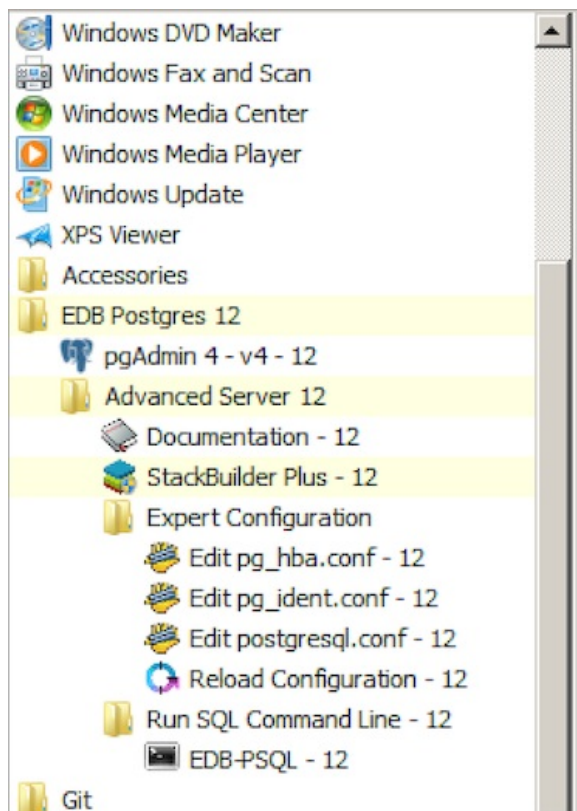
Windows DVD Maker
Windows Fax and Scan
Windows Media Center
Windows Media Player
Windows Update
XPS Viewer
Accessories
EDB Postgres 12
pgAdmin 4 - v4 - 12
Advanced Server 12
Documentation - 12
StackBuilder Plus - 12
Expert Configuration
Edit pg_hba.conf - 12
Edit pg_ident.conf - 12
Edit postgresql.conf - 12
Reload Configuration - 12
Run SQL Command Line - 12
EDB-PSQL - 12
Git